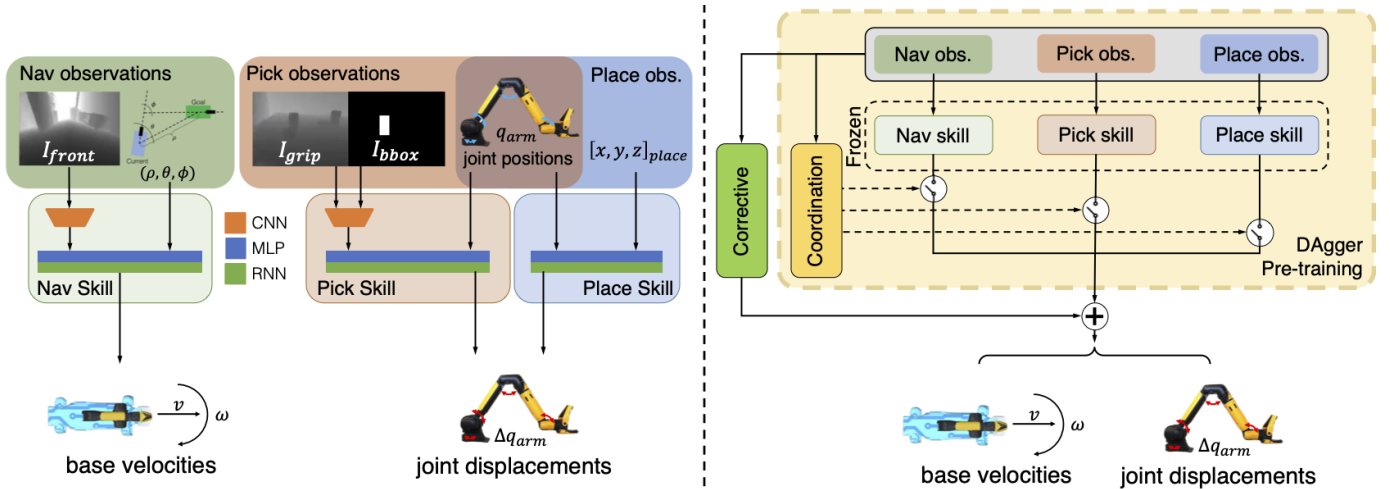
Nav observations

Goal

Current

$I_{front}$

$(\rho, \theta, \phi)$

Pick observations

$I_{grip}$

$I_{bbox}$

$q_{arm}$

joint positions

Place obs.

$[x, y, z]_{place}$

CNN

MLP

RNN

Nav Skill

Pick Skill

Place Skill

$v$

$\omega$

base velocities

$\Delta q_{arm}$

joint displacements

Nav obs.

Pick obs.

Place obs.

Frozen

Nav skill

Pick skill

Place skill

Corrective

Coordination

DAgger Pre-training

$+$

$v$

$\omega$

base velocities

$\Delta q_{arm}$

joint displacements